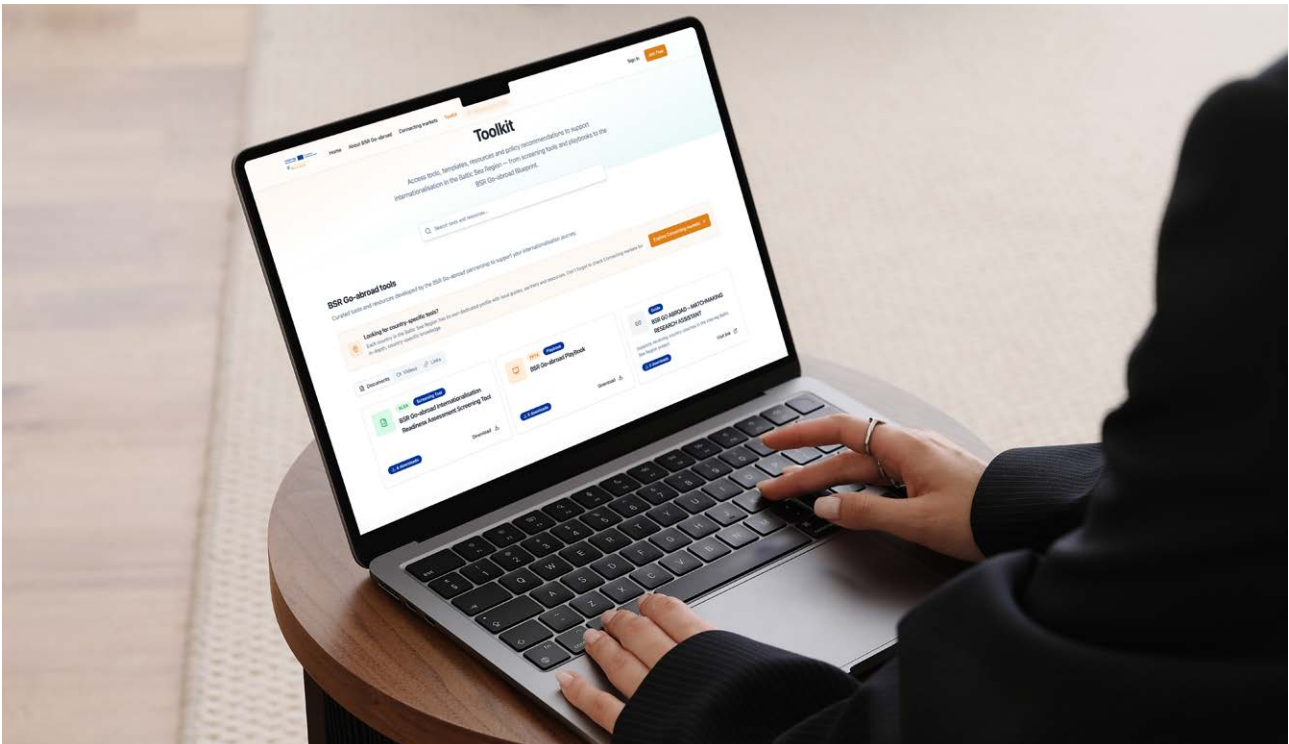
Home About BSR Go-abroad Connecting markets Toolkit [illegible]

Sign in Join Free

Toolkit

Access tools, templates, resources and policy recommendations to support internationalisation in the Baltic Sea Region — from screening tools and playbooks to the BSR Go-abroad Blueprint.

Search tools and resources...

BSR Go-abroad tools

Curated tools and resources developed by the BSR Go-abroad partnership to support your internationalisation journey.

Looking for country-specific tools?

Each country in the Baltic Sea Region has its own dedicated profile with local guides, partners and resources. Don't forget to check Connecting markets for in-depth, country-specific knowledge.

Explore Connecting markets

Documents Videos Links

XLSX Screening Tool

BSR Go-abroad Internationalisation Readiness Assessment Screening Tool

Download

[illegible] downloads

PPTX Playbook

BSR Go-abroad Playbook

Download

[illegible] downloads

Guide

BSR GO ABROAD – MATCHMAKING RESEARCH ASSISTANT

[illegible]

Visit link

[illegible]